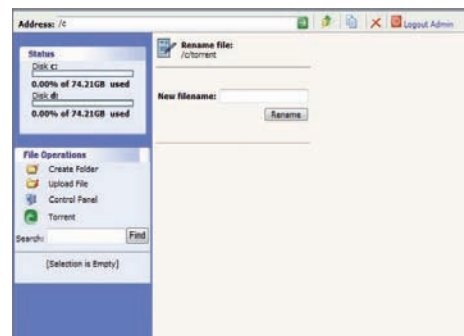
Address: /c

Logout Admin

Status

Disk c:

0.00% of 74.21GB used

Disk d:

0.00% of 74.21GB used

File Operations

Create Folder

Upload File

Control Panel

Torrent

Search:

Find

[Selection is Empty]

Rename file:
/c/torrent

New filename:

Rename